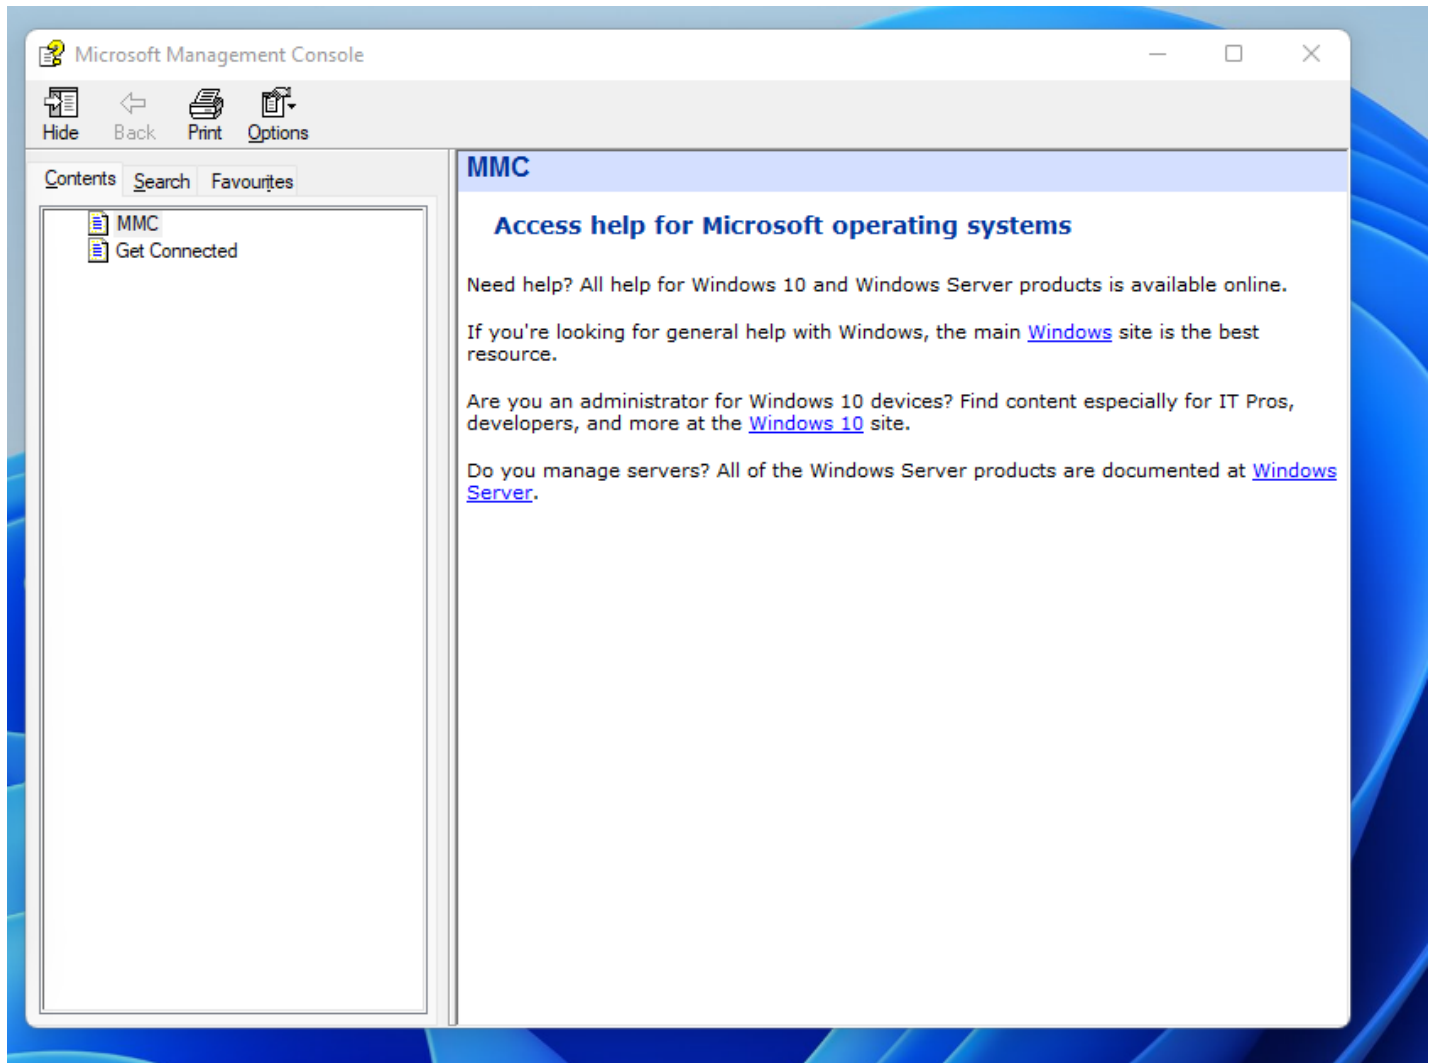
Microsoft Management Console

Hide Back Print Options

Contents Search Favourites

MMC
Get Connected

MMC

Access help for Microsoft operating systems

Need help? All help for Windows 10 and Windows Server products is available online.

If you're looking for general help with Windows, the main Windows site is the best resource.

Are you an administrator for Windows 10 devices? Find content especially for IT Pros, developers, and more at the Windows 10 site.

Do you manage servers? All of the Windows Server products are documented at Windows Server.